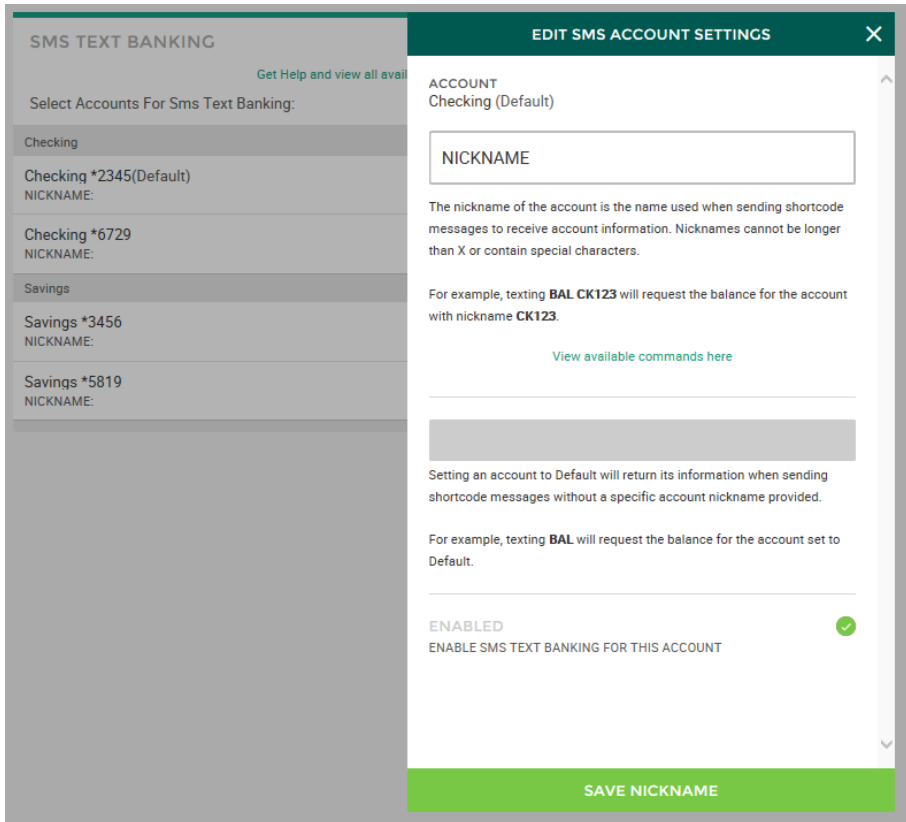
SMS TEXT BANKING

Get Help and view all avail

Select Accounts For Sms Text Banking:

Checking

Checking *2345(Default)
NICKNAME:

Checking *6729
NICKNAME:

Savings

Savings *3456
NICKNAME:

Savings *5819
NICKNAME:

EDIT SMS ACCOUNT SETTINGS

ACCOUNT
Checking (Default)

NICKNAME

The nickname of the account is the name used when sending shortcode messages to receive account information. Nicknames cannot be longer than X or contain special characters.

For example, texting **BAL CK123** will request the balance for the account with nickname **CK123**.

View available commands here

Setting an account to Default will return its information when sending shortcode messages without a specific account nickname provided.

For example, texting **BAL** will request the balance for the account set to Default.

ENABLED
ENABLE SMS TEXT BANKING FOR THIS ACCOUNT

SAVE NICKNAME